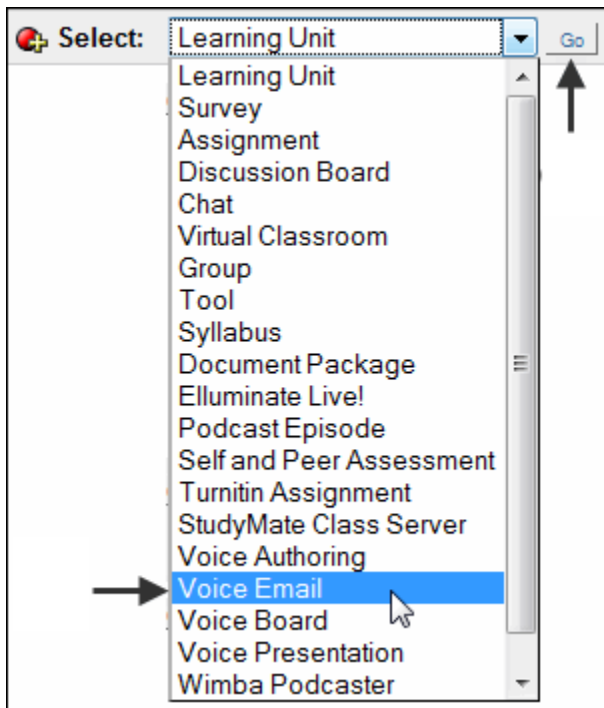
Select: Learning Unit
Go

Learning Unit
Survey
Assignment
Discussion Board
Chat
Virtual Classroom
Group
Tool
Syllabus
Document Package
Elluminate Live!
Podcast Episode
Self and Peer Assessment
Turnitin Assignment
StudyMate Class Server
Voice Authoring
Voice Email
Voice Board
Voice Presentation
Wimba Podcaster